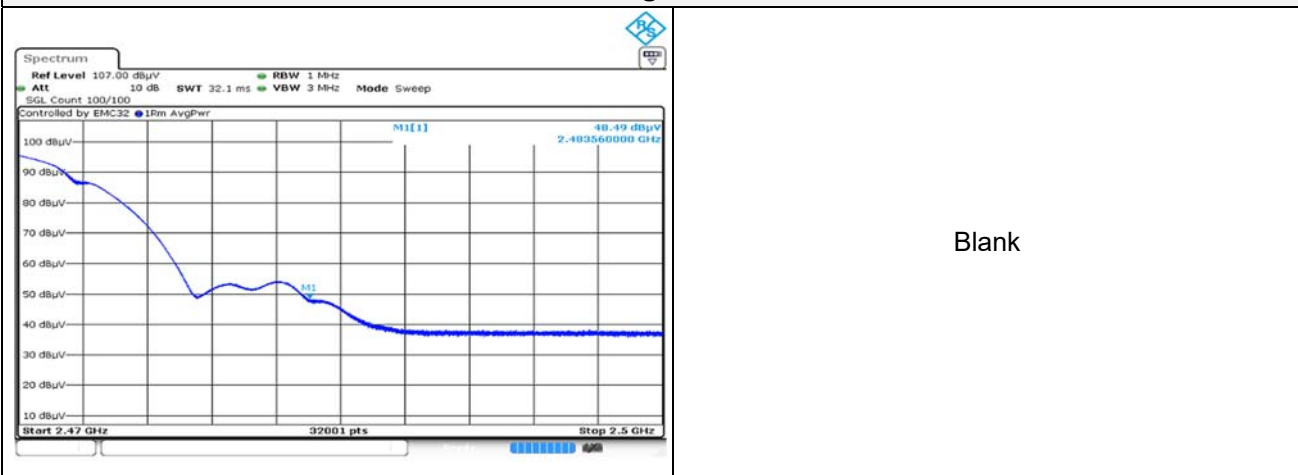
| Spectrum<br>Ref Level 107.00 dBµV ● RBW 1 MHz<br>● Att 10 dB SWT 32.1 ms ● VBW 3 MHz Mode Sweep<br>SGL Count 100/100<br>Controlled by EMC32 ●1Rm AvgPwr<br>M1[1] 48.49 dBµV<br>2.483560000 GHz<br>100 dBµV<br>90 dBµV<br>80 dBµV<br>70 dBµV<br>60 dBµV<br>50 dBµV<br>M1<br>40 dBµV<br>30 dBµV<br>20 dBµV<br>10 dBµV<br>Start 2.47 GHz 32001 pts Stop 2.5 GHz | Blank |
|---|---|